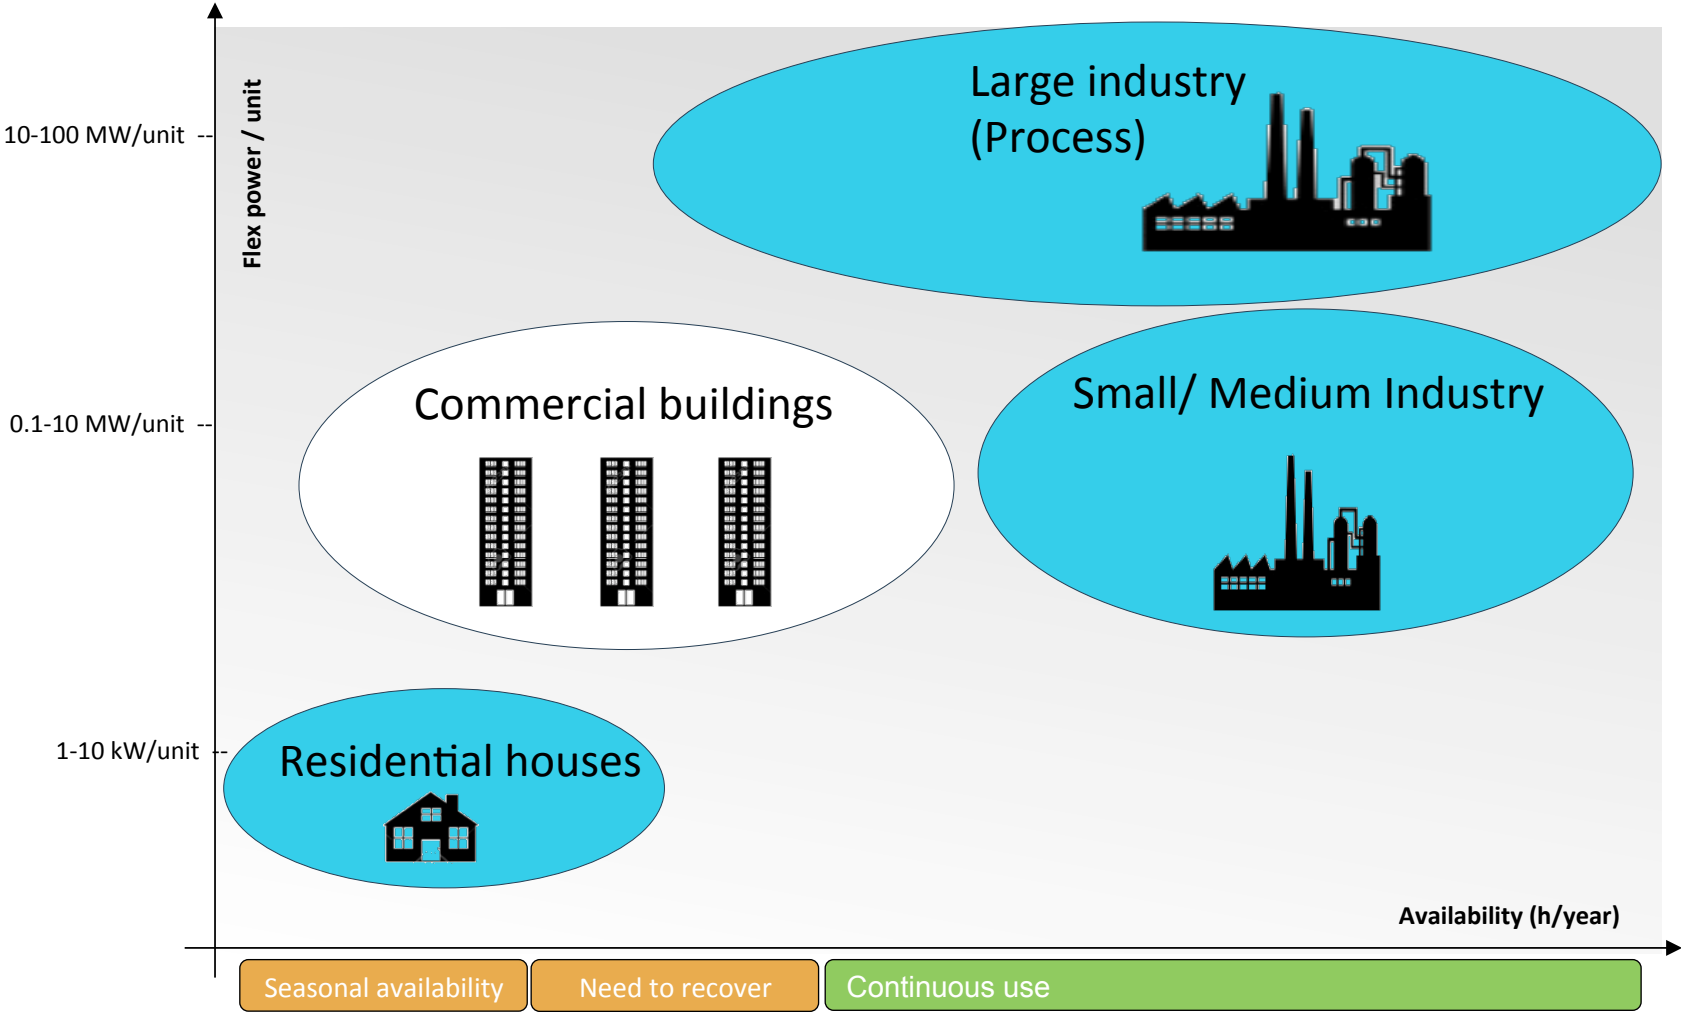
Flex power / unit

10-100 MW/unit

0.1-10 MW/unit

1-10 kW/unit

Large industry (Process)

Commercial buildings

Small/ Medium Industry

Residential houses

Availability (h/year)

Seasonal availability

Need to recover

Continuous use